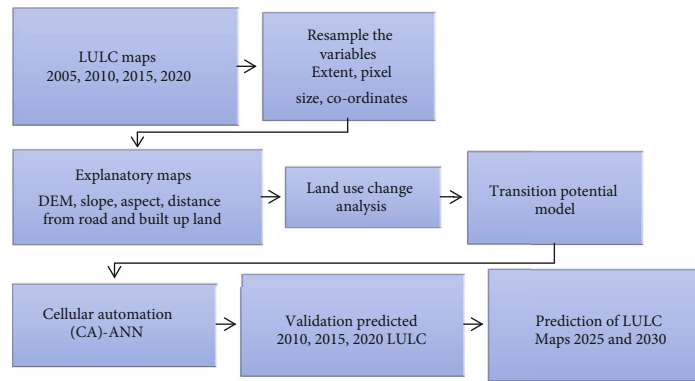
LULC maps
2005, 2010, 2015, 2020

Resample the variables
Extent, pixel size, co-ordinates

Explanatory maps
DEM, slope, aspect, distance from road and built up land

Land use change analysis

Transition potential model

Cellular automation (CA)-ANN

Validation predicted 2010, 2015, 2020 LULC

Prediction of LULC Maps 2025 and 2030